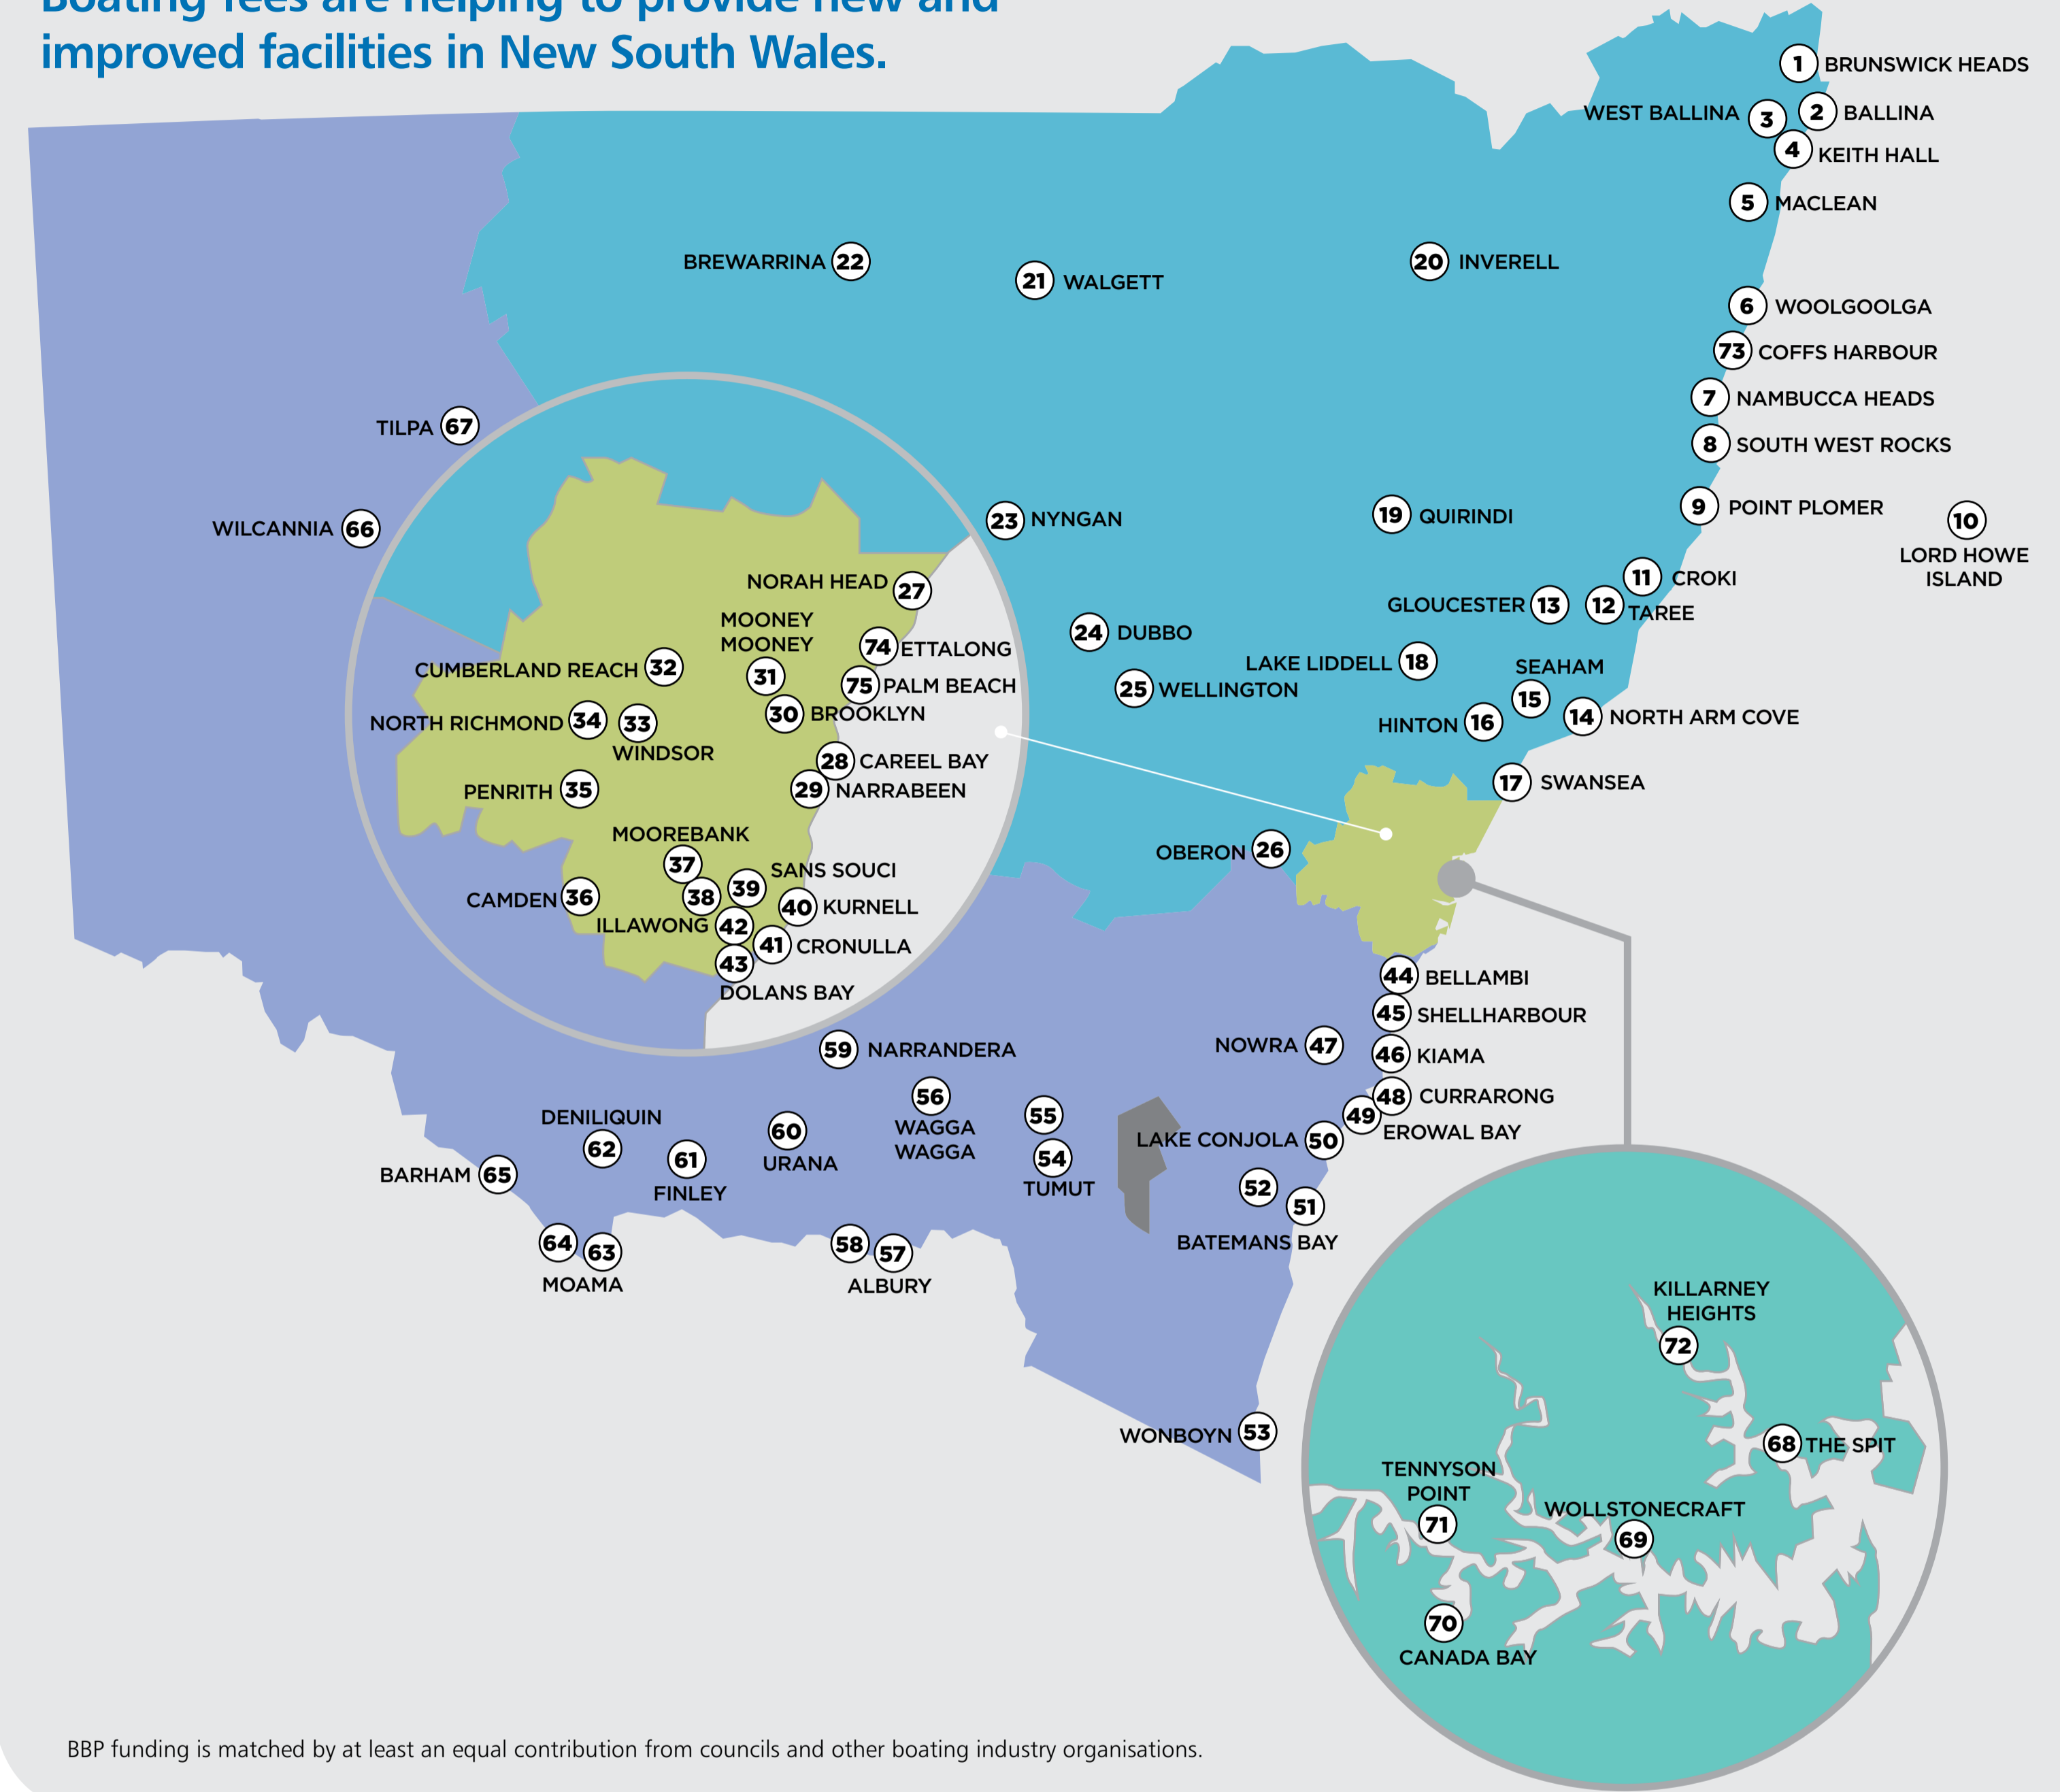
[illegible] improved facilities in New South Wales.

1 BRUNSWICK HEADS
WEST BALLINA 3
2 BALLINA
4 KEITH HALL
5 MACLEAN
BREWARRINA 22
21 WALGETT
20 INVERELL
6 WOOLGOOLGA
73 COFFS HARBOUR
7 NAMBUCCA HEADS
8 SOUTH WEST ROCKS
TILPA 67
WILCANNIA 66
23 NYNGAN
19 QUIRINDI
9 POINT PLOMER
10 LORD HOWE ISLAND
11 CROKI
GLOUCESTER 13
12 TAREE
24 DUBBO
LAKE LIDDELL 18
SEAHAM
25 WELLINGTON
15
HINTON 16
14 NORTH ARM COVE
17 SWANSEA
OBERON 26
NORAH HEAD 27
MOONEY MOONEY
74 ETTALONG
CUMBERLAND REACH 32
31
75 PALM BEACH
30 BROOKLYN
NORTH RICHMOND 34
33 WINDSOR
28 CAREEL BAY
PENRITH 35
29 NARRABEEN
MOOREBANK
37
SANS SOUCI
39
CAMDEN 36
38
40 KURNELL
ILLAWONG 42
41 CRONULLA
43
DOLANS BAY
44 BELLAMBI
45 SHELLHARBOUR
NOWRA 47
46 KIAMA
59 NARRANDERA
48 CURRARONG
49 EROWAL BAY
56 WAGGA WAGGA
55
DENILIQUIN 62
60 URANA
61 FINLEY
LAKE CONJOLA 50
54 TUMUT
BARHAM 65
52
51
BATEMANS BAY
64 63 MOAMA
58 57 ALBURY
WONBOYN 53
KILLARNEY HEIGHTS 72
68 THE SPIT
TENNYSON POINT 71
WOLLSTONECRAFT 69
70 CANADA BAY

BBP funding is matched by at least an equal contribution from councils and other boating industry organisations.